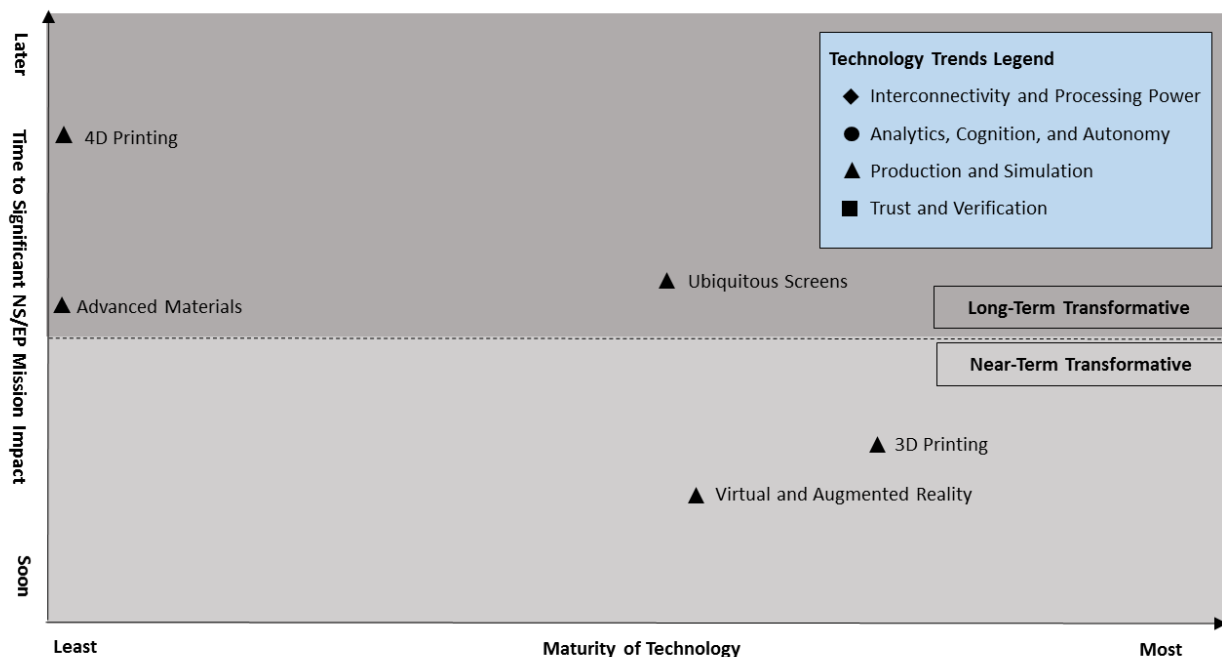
Later

Time to Significant NS/EP Mission Impact

Soon

Technology Trends Legend
◆ Interconnectivity and Processing Power
● Analytics, Cognition, and Autonomy
▲ Production and Simulation
■ Trust and Verification

▲ 4D Printing

▲ Ubiquitous Screens

▲ Advanced Materials

Long-Term Transformative

Near-Term Transformative

▲ 3D Printing

▲ Virtual and Augmented Reality

Least

Maturity of Technology

Most